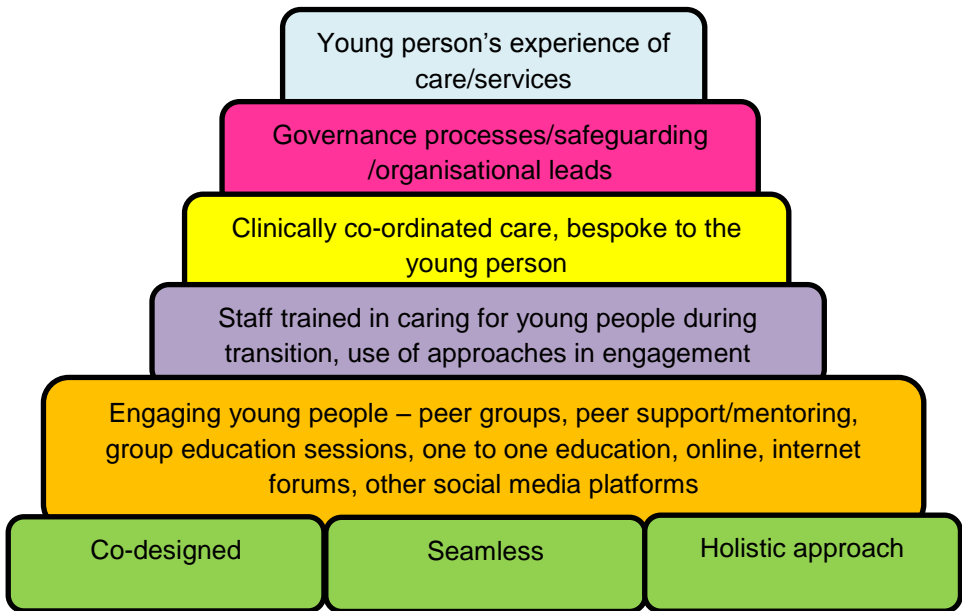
Young person’s experience of care/services

Governance processes/safeguarding /organisational leads

Clinically co-ordinated care, bespoke to the young person

Staff trained in caring for young people during transition, use of approaches in engagement

Engaging young people – peer groups, peer support/mentoring, group education sessions, one to one education, online, internet forums, other social media platforms

Co-designed

Seamless

Holistic approach